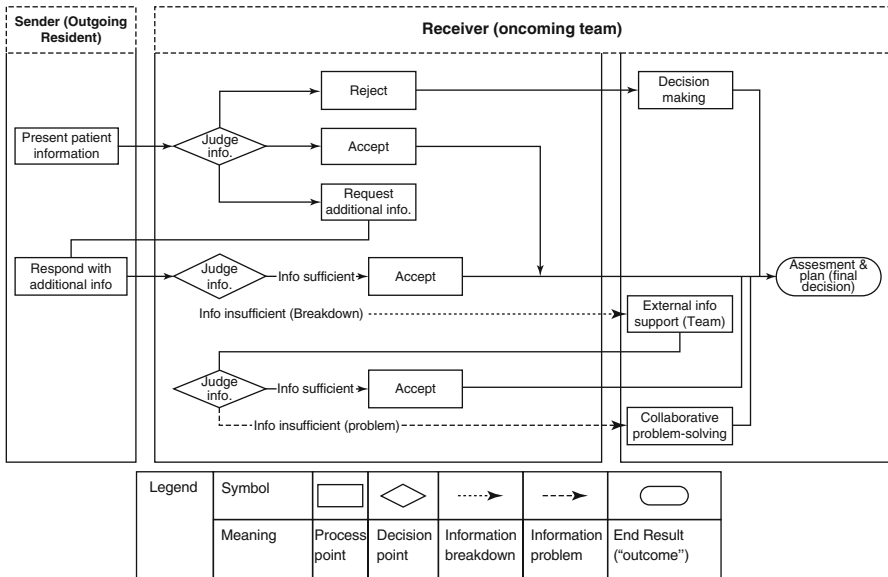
Sender (Outgoing Resident)

Receiver (oncoming team)

Present patient information

Judge info.

Reject

Accept

Request additional info.

Decision making

Respond with additional info

Judge info.

Info sufficient

Accept

Assesment & plan (final decision)

Info insufficient (Breakdown)

External info support (Team)

Judge info.

Info sufficient

Accept

Info insufficient (problem)

Collaborative problem-solving

| Legend | Symbol | | | | | |
|---|---|---|---|---|---|---|
| | Meaning | Process point | Decision point | Information breakdown | Information problem | End Result ("outcome") |